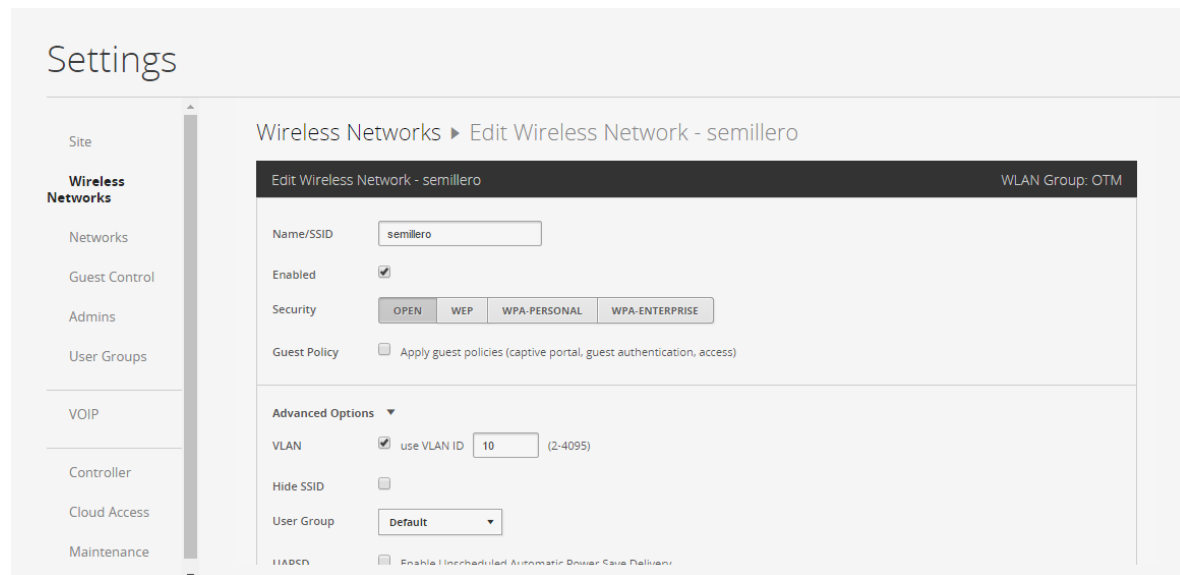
Settings

Site

Wireless Networks

Networks

Guest Control

Admins

User Groups

VOIP

Controller

Cloud Access

Maintenance

Wireless Networks ▸ Edit Wireless Network - semillero

Edit Wireless Network - semillero

WLAN Group: OTM

Name/SSID semillero

Enabled

Security OPEN WEP WPA-PERSONAL WPA-ENTERPRISE

Guest Policy Apply guest policies (captive portal, guest authentication, access)

Advanced Options

VLAN use VLAN ID 10 (2-4095)

Hide SSID

User Group Default

UAPSD Enable Unscheduled Automatic Power Save Delivery